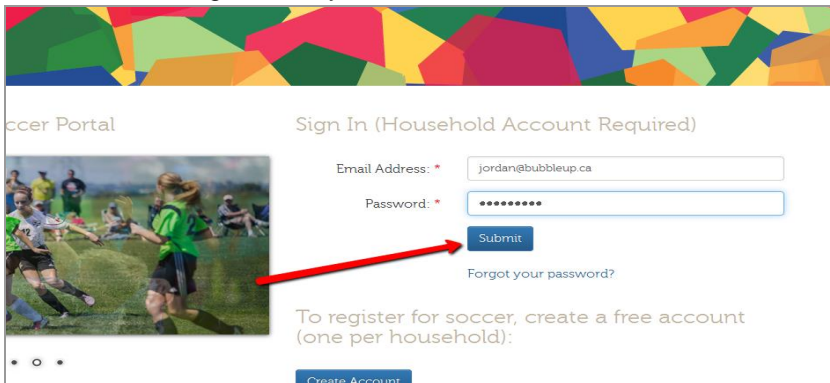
ccer Portal

Sign In (Household Account Required)

Email Address: *
jordan@bubbleup.ca

Password: *
•••••••••

Submit

Forgot your password?

To register for soccer, create a free account (one per household):

Create Account